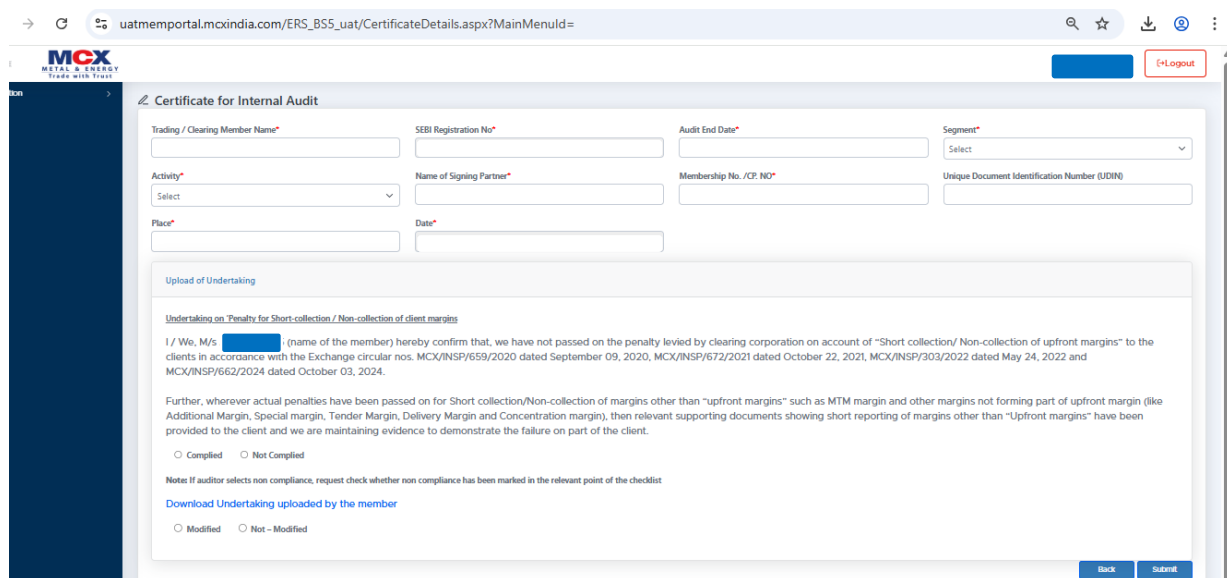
uatmemportal.mcxindia.com/ERS_BS5_uat/CertificateDetails.aspx?MainMenuId=

MCX
METAL & ENERGY
Trade with Trust

Logout

tion

Certificate for Internal Audit

Trading / Clearing Member Name*

SEBI Registration No*

Audit End Date*

Segment*

Select

Activity*

Select

Name of Signing Partner*

Membership No. /CP. NO*

Unique Document Identification Number (UDIN)

Place*

Date*

Upload of Undertaking

Undertaking on 'Penalty for Short-collection / Non-collection of client margins

I / We, M/s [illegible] (name of the member) hereby confirm that, we have not passed on the penalty levied by clearing corporation on account of "Short collection/ Non-collection of upfront margins" to the clients in accordance with the Exchange circular nos. MCX/INSP/659/2020 dated September 09, 2020, MCX/INSP/672/2021 dated October 22, 2021, MCX/INSP/303/2022 dated May 24, 2022 and MCX/INSP/662/2024 dated October 03, 2024.

Further, wherever actual penalties have been passed on for Short collection/Non-collection of margins other than "upfront margins" such as MTM margin and other margins not forming part of upfront margin (like Additional Margin, Special margin, Tender Margin, Delivery Margin and Concentration margin), then relevant supporting documents showing short reporting of margins other than "Upfront margins" have been provided to the client and we are maintaining evidence to demonstrate the failure on part of the client.

Complied Not Complied

Note: If auditor selects non compliance, request check whether non compliance has been marked in the relevant point of the checklist

Download Undertaking uploaded by the member

Modified Not – Modified

Back Submit